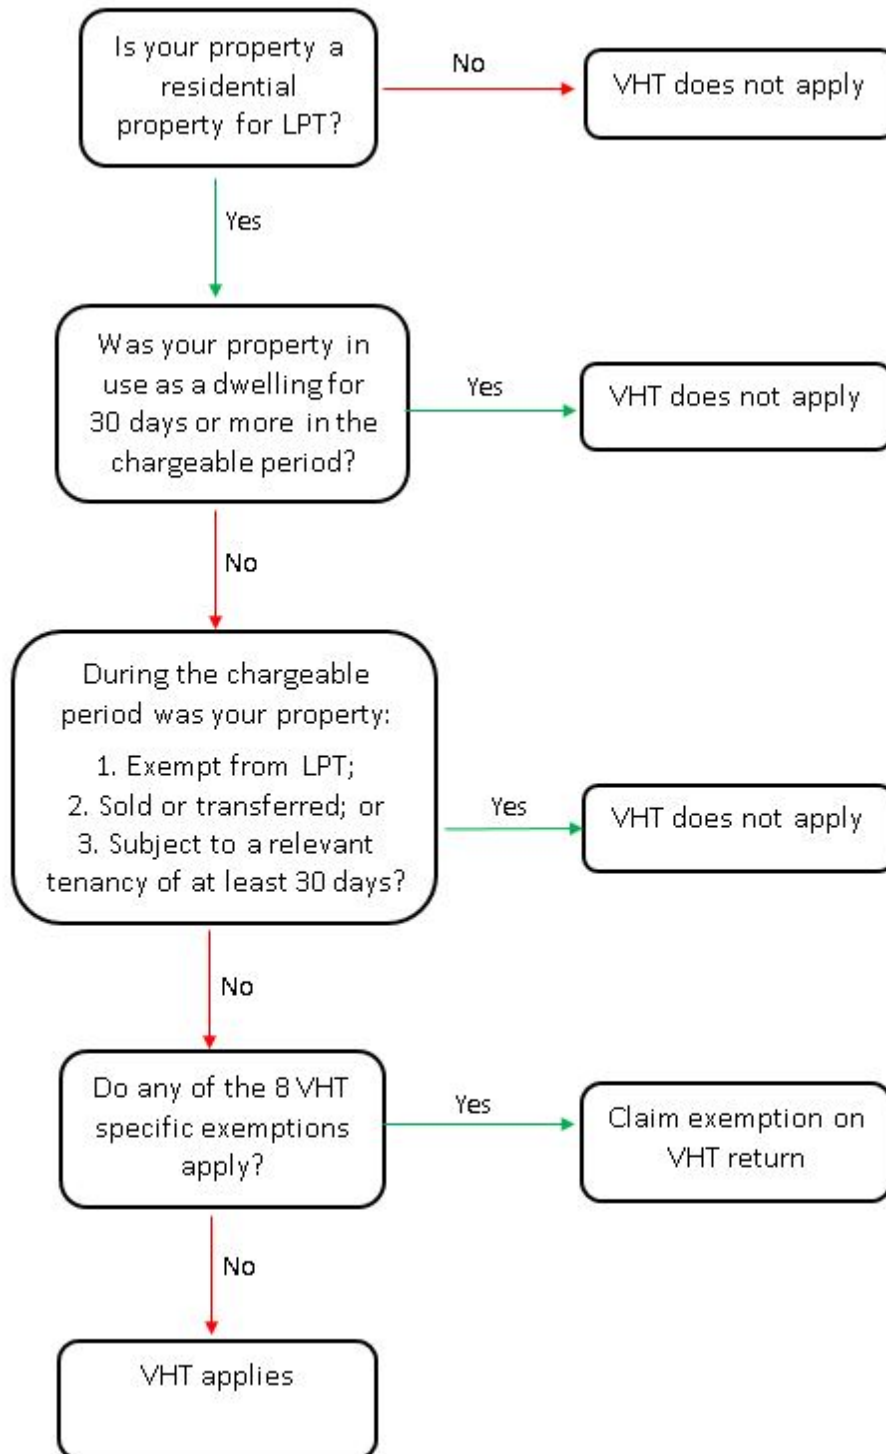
Is your property a residential property for LPT?

No

VHT does not apply

Yes

Was your property in use as a dwelling for 30 days or more in the chargeable period?

Yes

VHT does not apply

No

During the chargeable period was your property:

1. Exempt from LPT;
2. Sold or transferred; or
3. Subject to a relevant tenancy of at least 30 days?

Yes

VHT does not apply

No

Do any of the 8 VHT specific exemptions apply?

Yes

Claim exemption on VHT return

No

VHT applies